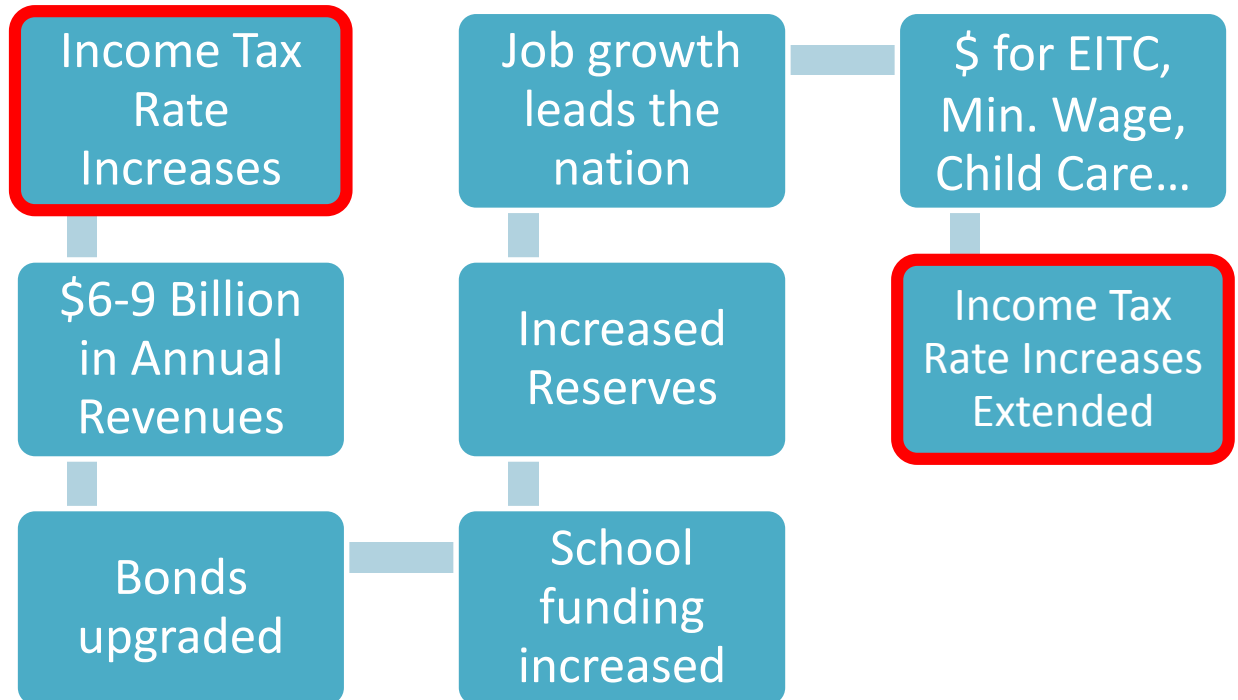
Income Tax Rate Increases

$6-9 Billion in Annual Revenues

Bonds upgraded

School funding increased

Increased Reserves

Job growth leads the nation

$ for EITC, Min. Wage, Child Care…

Income Tax Rate Increases Extended